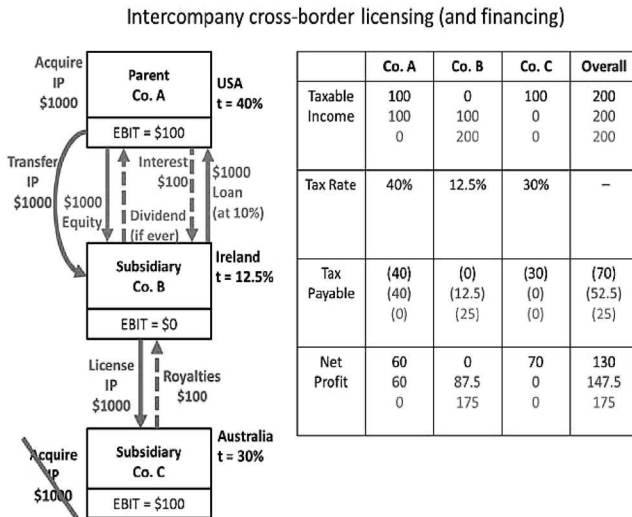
Intercompany cross-border licensing (and financing)

Acquire IP $1000

Parent Co. A

USA t = 40%

EBIT = $100

Transfer IP $1000

$1000 Equity

Interest $100

Dividend (if ever)

$1000 Loan (at 10%)

Subsidiary Co. B

Ireland t = 12.5%

EBIT = $0

License IP $1000

Royalties $100

Subsidiary Co. C

Australia t = 30%

Acquire IP $1000

EBIT = $100

| | Co. A | Co. B | Co. C | Overall |
|---|---|---|---|---|
| Taxable Income | 100<br>100<br>0 | 0<br>100<br>200 | 100<br>0<br>0 | 200<br>200<br>200 |
| Tax Rate | 40% | 12.5% | 30% | – |
| Tax Payable | (40)<br>(40)<br>(0) | (0)<br>(12.5)<br>(25) | (30)<br>(0)<br>(0) | (70)<br>(52.5)<br>(25) |
| Net Profit | 60<br>60<br>0 | 0<br>87.5<br>175 | 70<br>0<br>0 | 130<br>147.5<br>175 |